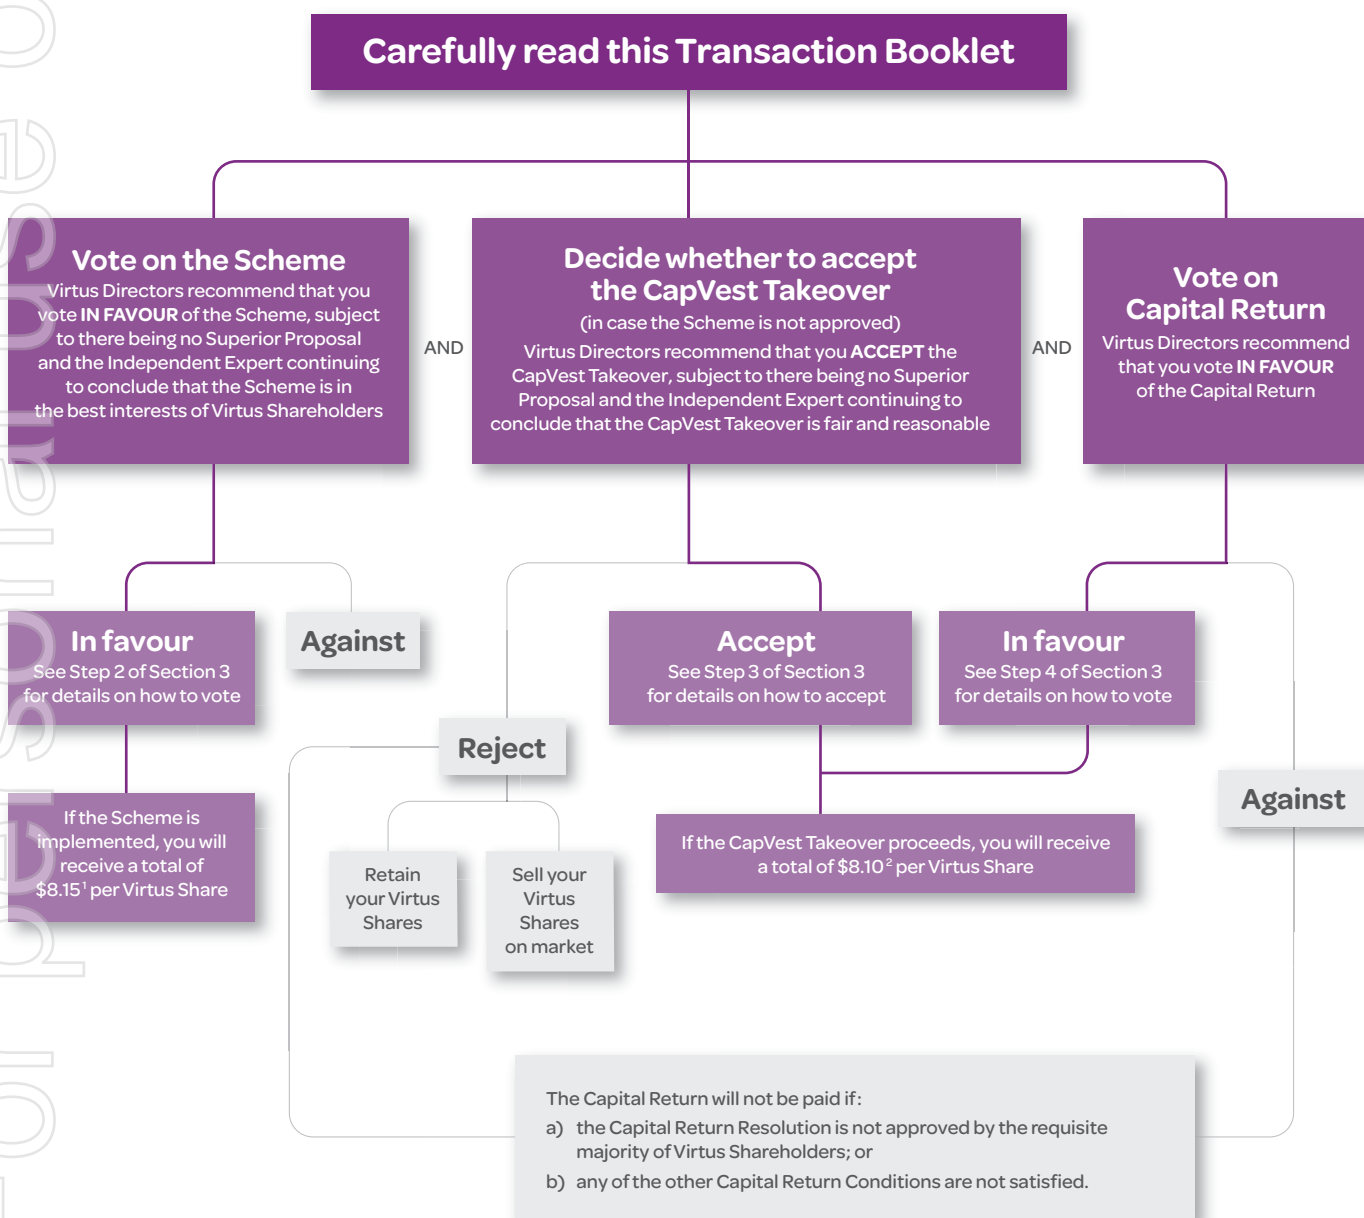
Carefully read this Transaction Booklet

Vote on the Scheme
Virtus Directors recommend that you vote **IN FAVOUR** of the Scheme, subject to there being no Superior Proposal and the Independent Expert continuing to conclude that the Scheme is in the best interests of Virtus Shareholders

AND

Decide whether to accept the CapVest Takeover
(in case the Scheme is not approved)
Virtus Directors recommend that you **ACCEPT** the CapVest Takeover, subject to there being no Superior Proposal and the Independent Expert continuing to conclude that the CapVest Takeover is fair and reasonable

AND

Vote on Capital Return
Virtus Directors recommend that you vote **IN FAVOUR** of the Capital Return

In favour
See Step 2 of Section 3 for details on how to vote

Against

Accept
See Step 3 of Section 3 for details on how to accept

In favour
See Step 4 of Section 3 for details on how to vote

Reject

Against

If the Scheme is implemented, you will receive a total of $8.15^1$ per Virtus Share

Retain your Virtus Shares

Sell your Virtus Shares on market

If the CapVest Takeover proceeds, you will receive a total of $8.10^2$ per Virtus Share

The Capital Return will not be paid if:
a) the Capital Return Resolution is not approved by the requisite majority of Virtus Shareholders; or
b) any of the other Capital Return Conditions are not satisfied.